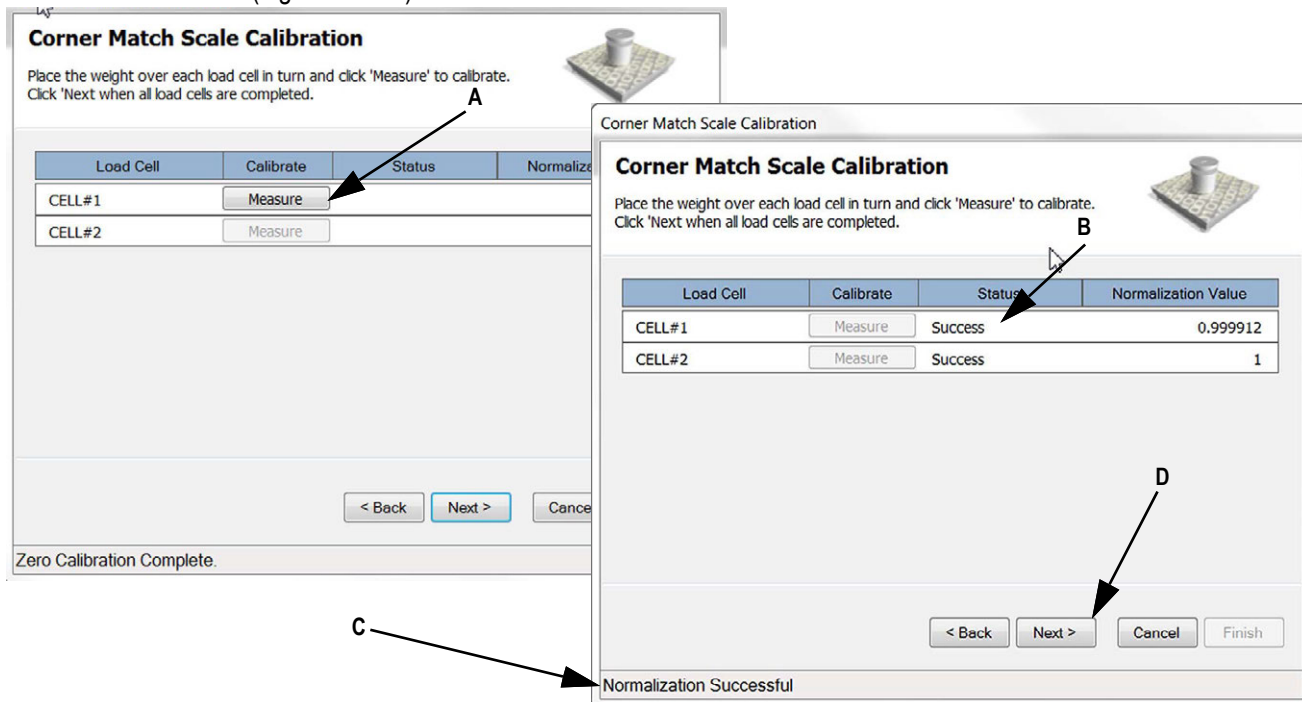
Corner Match Scale Calibration

Place the weight over each load cell in turn and click 'Measure' to calibrate. Click 'Next when all load cells are completed.

A

| Load Cell | Calibrate | Status | Normaliza |
|---|---|---|---|
| CELL#1 | Measure | | |
| CELL#2 | Measure | | |

< Back | Next > | Cance

Zero Calibration Complete.

Corner Match Scale Calibration

Corner Match Scale Calibration

Place the weight over each load cell in turn and click 'Measure' to calibrate. Click 'Next when all load cells are completed.

B

| Load Cell | Calibrate | Status | Normalization Value |
|---|---|---|---|
| CELL#1 | Measure | Success | 0.999912 |
| CELL#2 | Measure | Success | 1 |

D

< Back | Next > | Cancel | Finish

C

Normalization Successful